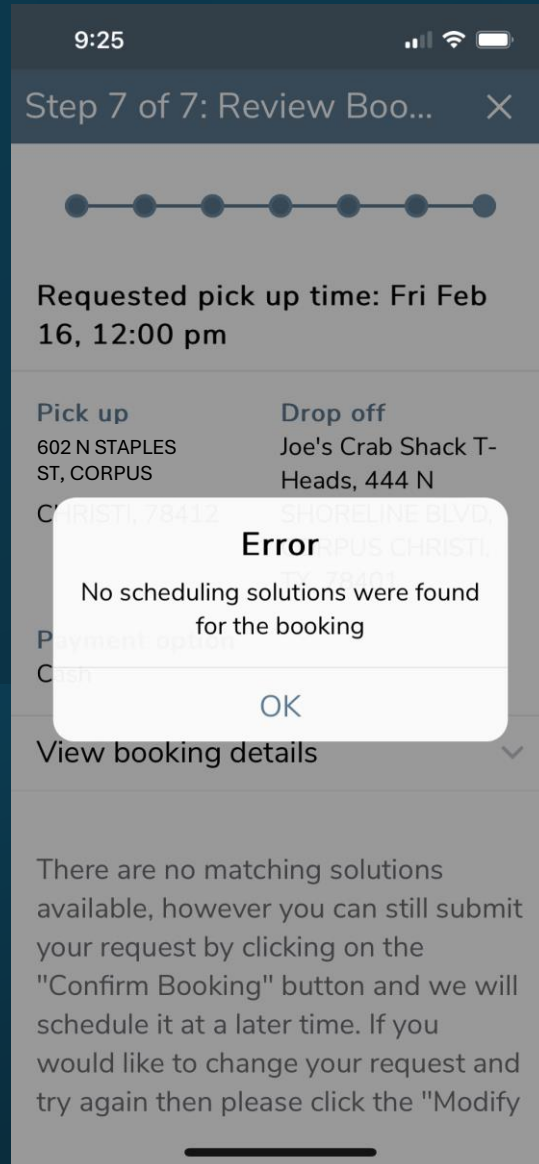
9:25

Step 7 of 7: Review Boo...

Requested pick up time: Fri Feb 16, 12:00 pm

Pick up
602 N STAPLES ST, CORPUS CHRISTI, 78412

Drop off
Joe's Crab Shack T-Heads, 444 N SHORELINE BLVD, CORPUS CHRISTI, TX, 78401

Error
No scheduling solutions were found for the booking
OK

Payment option
Cash

View booking details

There are no matching solutions available, however you can still submit your request by clicking on the "Confirm Booking" button and we will schedule it at a later time. If you would like to change your request and try again then please click the "Modify